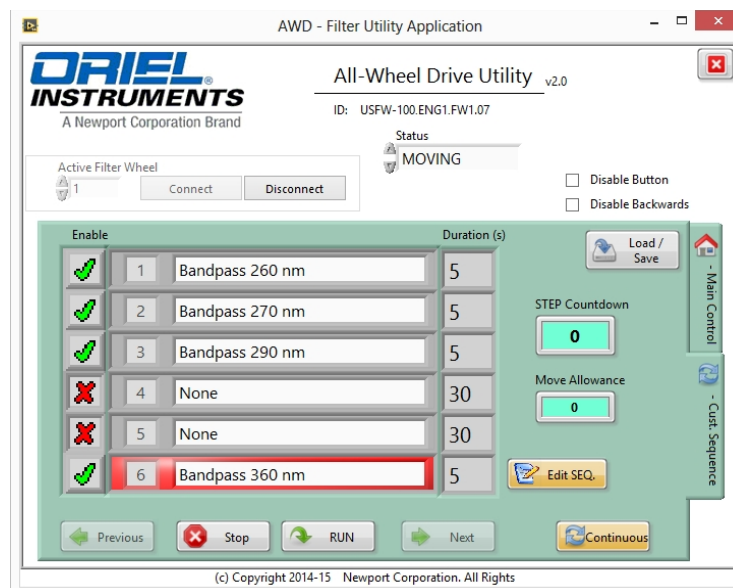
AWD - Filter Utility Application

ORIEL INSTRUMENTS
A Newport Corporation Brand

All-Wheel Drive Utility v2.0

ID: USFW-100.ENG1.FW1.07

Status
MOVING

Active Filter Wheel
1
Connect
Disconnect

Disable Button
Disable Backwards

Enable
Duration (s)

Load / Save

| | | | |
|---|---|---|---|
| ✓ | 1 | Bandpass 260 nm | 5 |
| ✓ | 2 | Bandpass 270 nm | 5 |
| ✓ | 3 | Bandpass 290 nm | 5 |
| ✗ | 4 | None | 30 |
| ✗ | 5 | None | 30 |
| ✓ | 6 | Bandpass 360 nm | 5 |

STEP Countdown
0

Move Allowance
0

Edit SEQ.

- Main Control
- Cust. Sequence

Previous
Stop
RUN
Next
Continuous

(c) Copyright 2014-15 Newport Corporation. All Rights